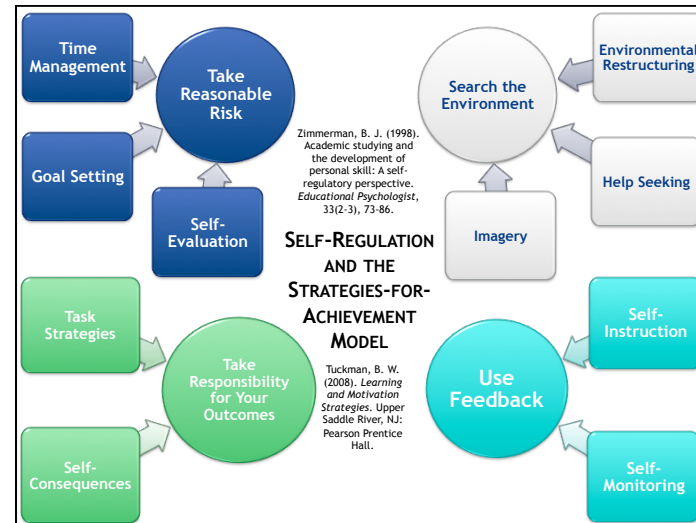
Time Management

Take Reasonable Risk

Goal Setting

Self-Evaluation

Search the Environment

Environmental Restructuring

Help Seeking

Imagery

Zimmerman, B. J. (1998). Academic studying and the development of personal skill: A self-regulatory perspective. *Educational Psychologist*, 33(2-3), 73-86.

SELF-REGULATION AND THE STRATEGIES-FOR-ACHIEVEMENT MODEL

Tuckman, B. W. (2008). *Learning and Motivation Strategies*. Upper Saddle River, NJ: Pearson Prentice Hall.

Task Strategies

Take Responsibility for Your Outcomes

Self-Consequences

Self-Instruction

Use Feedback

Self-Monitoring